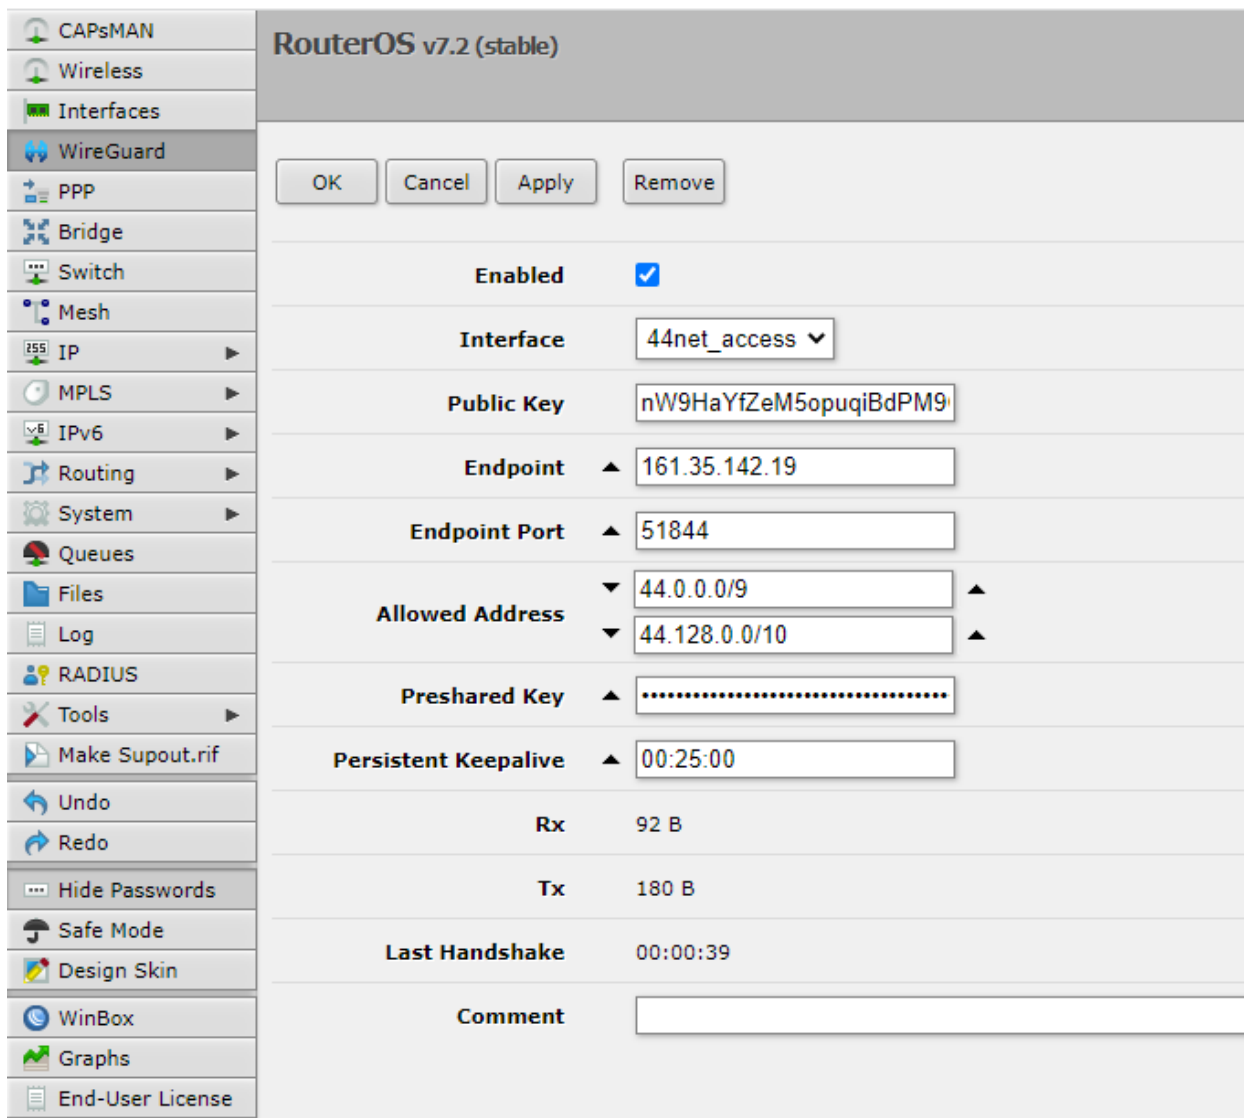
CAPsMAN
Wireless
Interfaces
WireGuard
PPP
Bridge
Switch
Mesh
IP
MPLS
IPv6
Routing
System
Queues
Files
Log
RADIUS
Tools
Make Supout.rif
Undo
Redo
Hide Passwords
Safe Mode
Design Skin
WinBox
Graphs
End-User License

RouterOS v7.2 (stable)

OK Cancel Apply Remove

Enabled
Interface 44net_access
Public Key nW9HaYfZeM5opuqiBdPM9
Endpoint 161.35.142.19
Endpoint Port 51844
Allowed Address 44.0.0.0/9
44.128.0.0/10
Preshared Key ••••••••••••••••••••••••••••••••••
Persistent Keepalive 00:25:00
Rx 92 B
Tx 180 B
Last Handshake 00:00:39
Comment